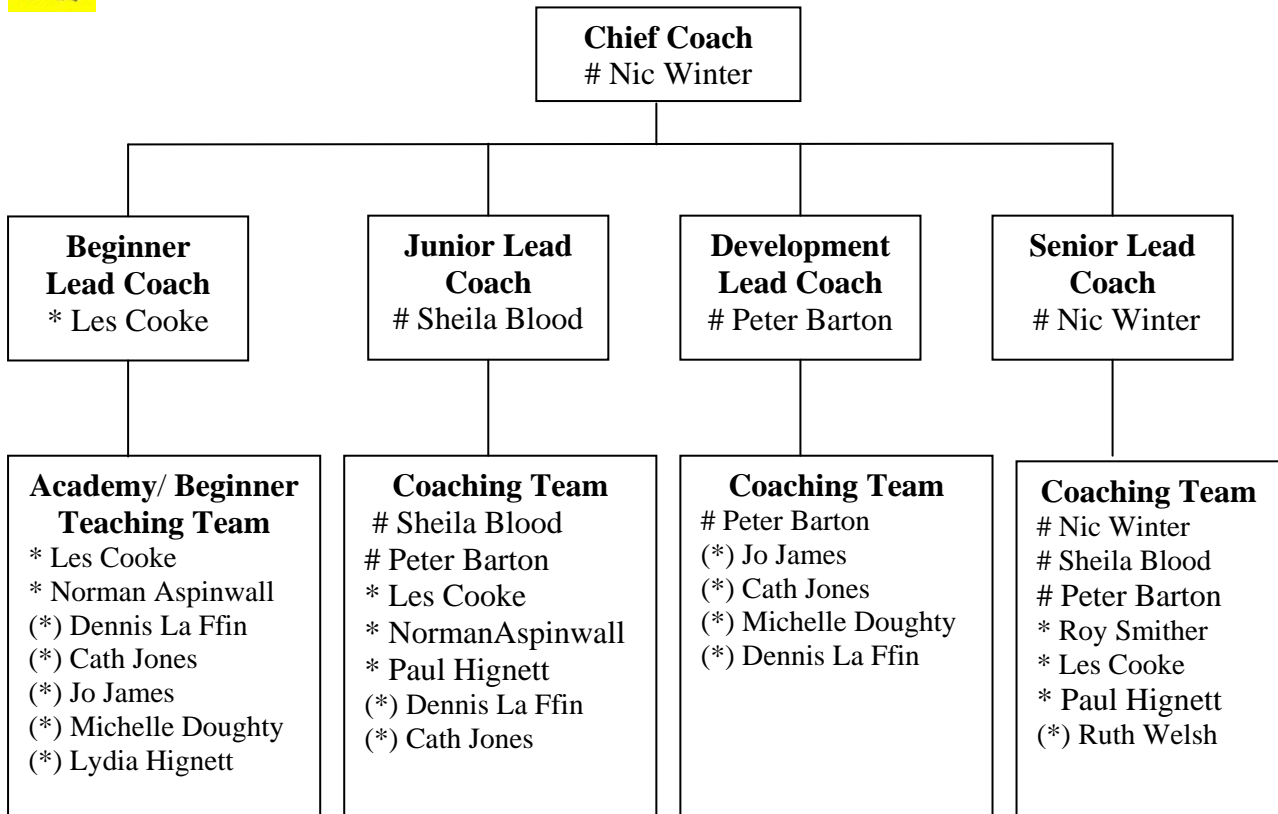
Chief Coach
# Nic Winter

Beginner Lead Coach
* Les Cooke

Junior Lead Coach
# Sheila Blood

Development Lead Coach
# Peter Barton

Senior Lead Coach
# Nic Winter

Academy/ Beginner Teaching Team
* Les Cooke
* Norman Aspinwall
(*) Dennis La Ffin
(*) Cath Jones
(*) Jo James
(*) Michelle Doughty
(*) Lydia Hignett

Coaching Team
# Sheila Blood
# Peter Barton
* Les Cooke
* NormanAspinwall
* Paul Hignett
(*) Dennis La Ffin
(*) Cath Jones

Coaching Team
# Peter Barton
(*) Jo James
(*) Cath Jones
(*) Michelle Doughty
(*) Dennis La Ffin

Coaching Team
# Nic Winter
# Sheila Blood
# Peter Barton
* Roy Smither
* Les Cooke
* Paul Hignett
(*) Ruth Welsh